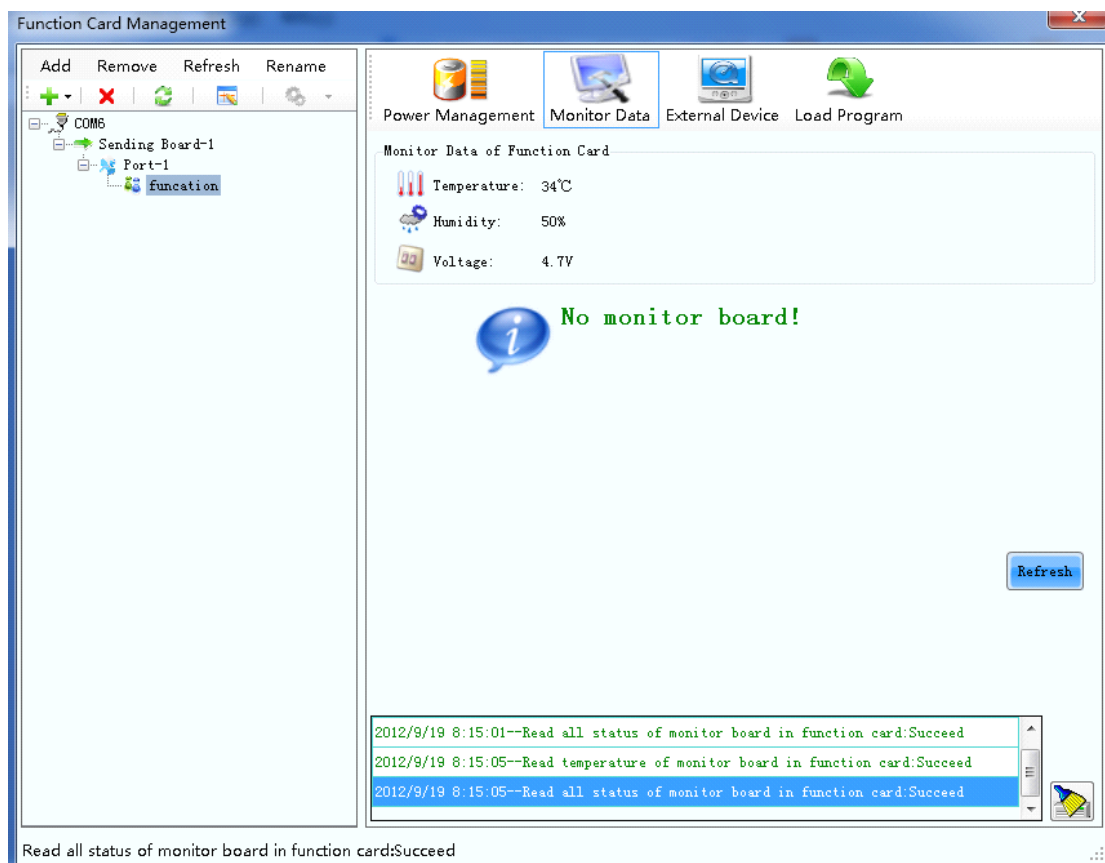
Function Card Management

Add Remove Refresh Rename

COM6
Sending Board-1
Port-1
funcation

Power Management Monitor Data External Device Load Program

Monitor Data of Function Card

Temperature: 34℃

Humidity: 50%

Voltage: 4.7V

No monitor board!

Refresh

2012/9/19 8:15:01--Read all status of monitor board in function card:Succeed

2012/9/19 8:15:05--Read temperature of monitor board in function card:Succeed

2012/9/19 8:15:05--Read all status of monitor board in function card:Succeed

Read all status of monitor board in function card:Succeed